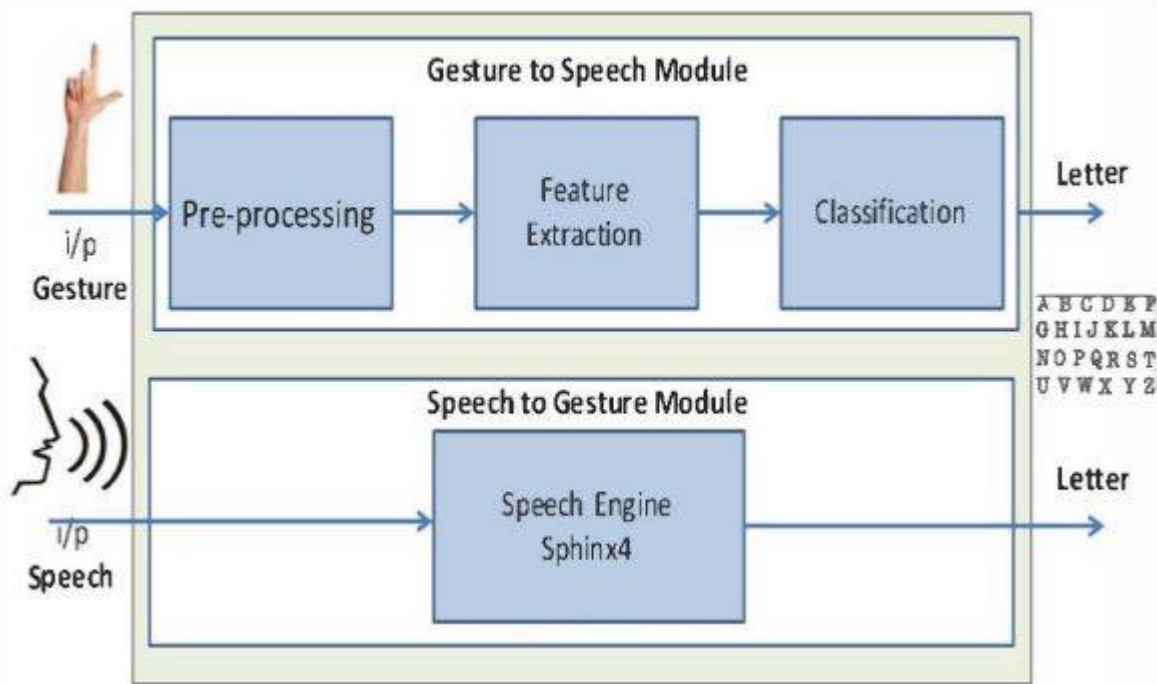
Gesture to Speech Module

i/p
Gesture

Pre-processing

Feature Extraction

Classification

Letter

A B C D E F
G H I J K L M
N O P Q R S T
U V W X Y Z

Speech to Gesture Module

i/p
Speech

Speech Engine
Sphinx4

Letter